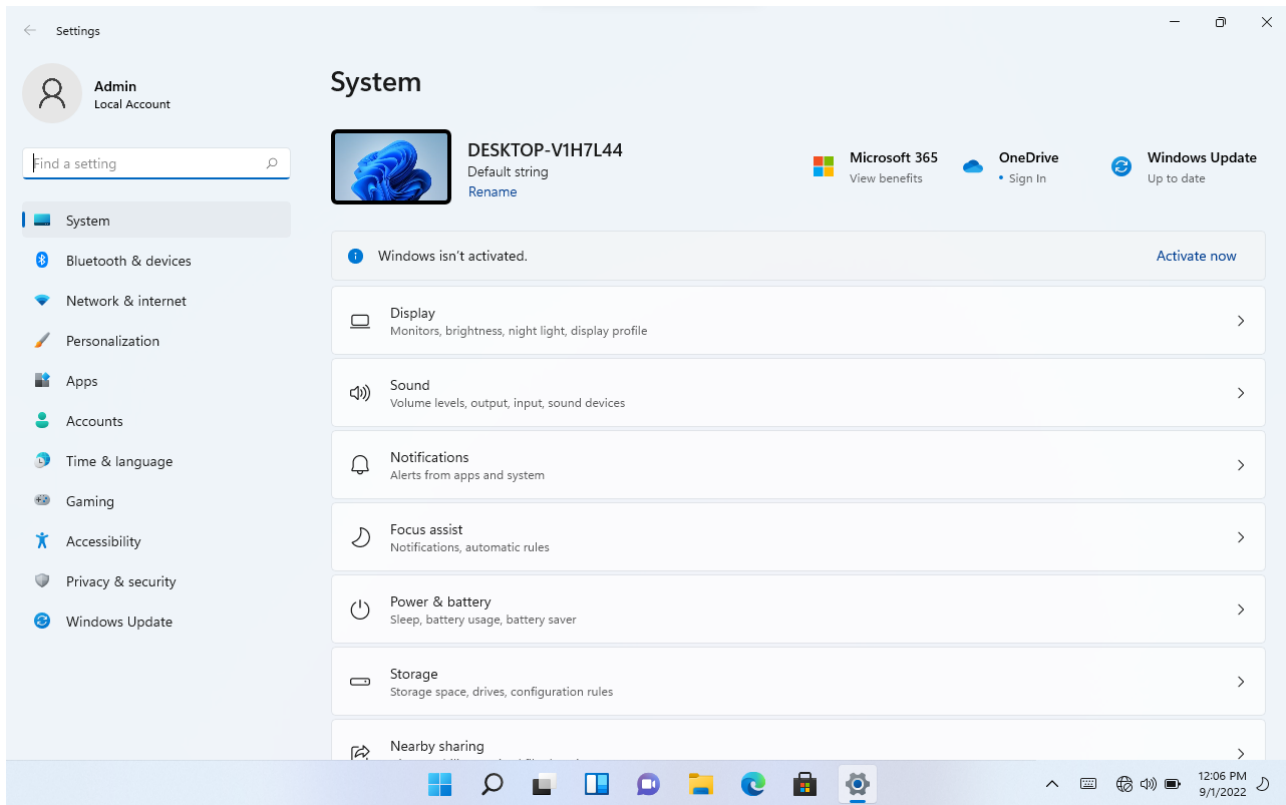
Settings

Admin
Local Account

Find a setting

System
Bluetooth & devices
Network & internet
Personalization
Apps
Accounts
Time & language
Gaming
Accessibility
Privacy & security
Windows Update

System

DESKTOP-V1H7L44
Default string
Rename

Microsoft 365
View benefits

OneDrive
• Sign In

Windows Update
Up to date

Windows isn't activated.
Activate now

Display
Monitors, brightness, night light, display profile

Sound
Volume levels, output, input, sound devices

Notifications
Alerts from apps and system

Focus assist
Notifications, automatic rules

Power & battery
Sleep, battery usage, battery saver

Storage
Storage space, drives, configuration rules

Nearby sharing
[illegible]

12:06 PM
9/1/2022